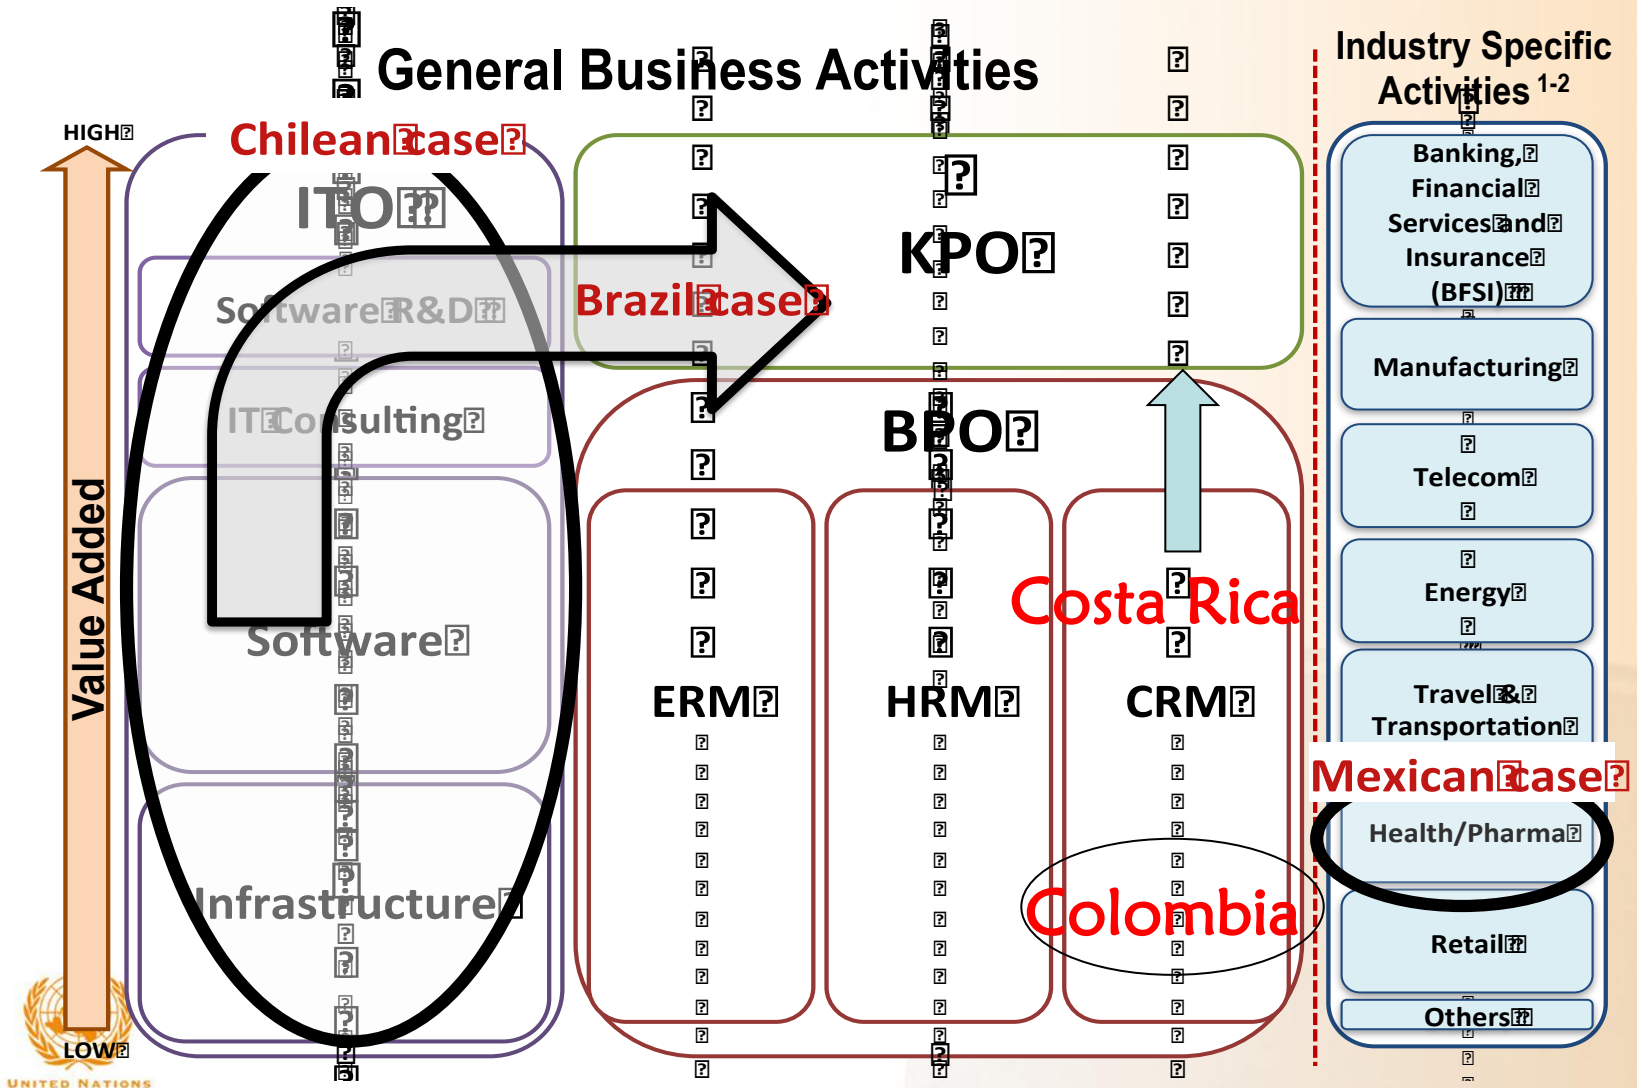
General Business Activities

Industry Specific Activities $^{1-2}$

HIGH

Value Added

LOW

Chilean case

ITO

Software R&D

IT Consulting

Software

Infrastructure

Brazil case

KPO

BPO

ERM

HRM

CRM

Costa Rica

Colombia

Banking, Financial Services and Insurance (BFSI)

Manufacturing

Telecom

Energy

Travel & Transportation

Mexican case

Health/Pharma

Retail

Others

UNITED NATIONS